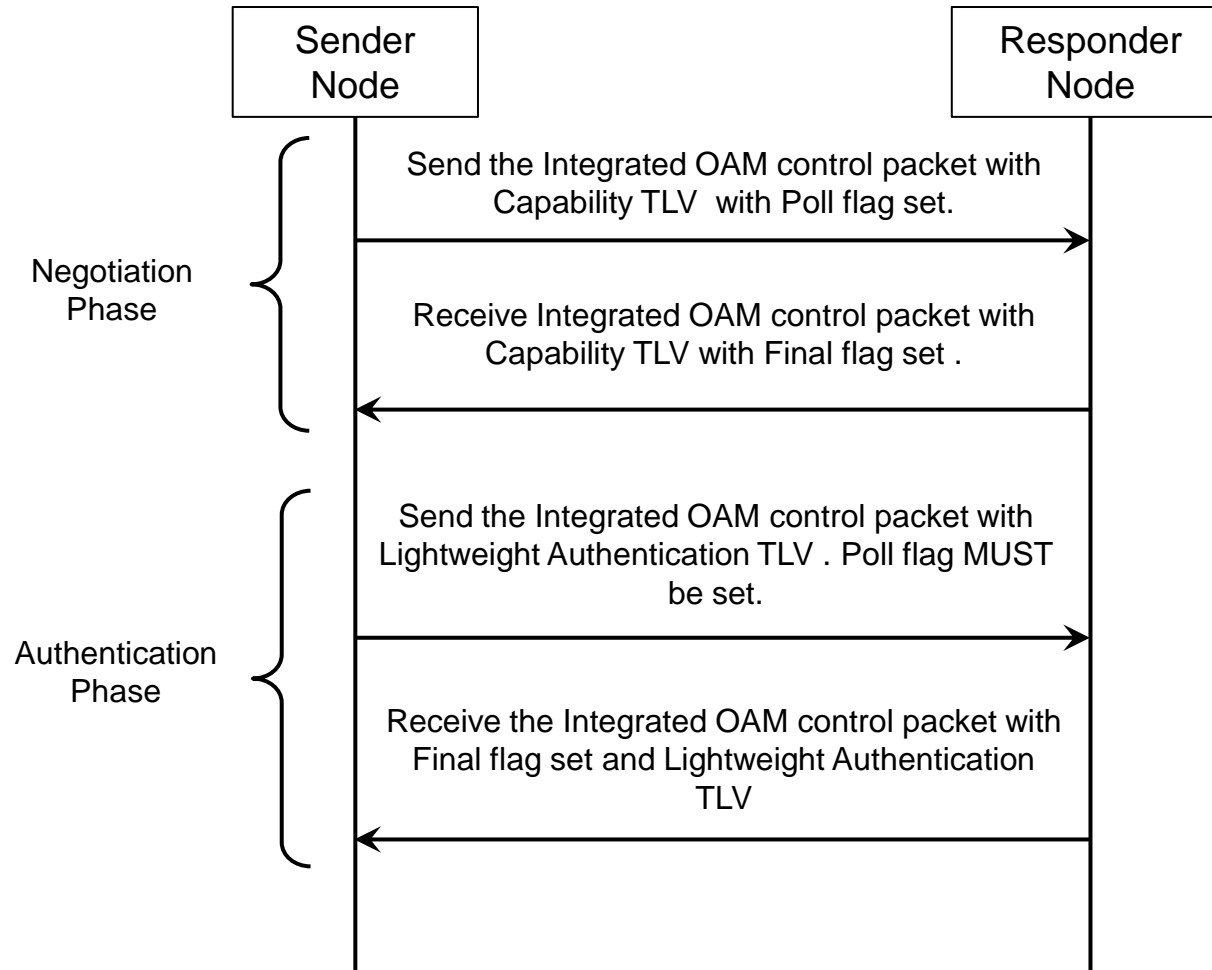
Sender Node

Responder Node

Negotiation Phase

Send the Integrated OAM control packet with Capability TLV with Poll flag set.

Receive Integrated OAM control packet with Capability TLV with Final flag set .

Authentication Phase

Send the Integrated OAM control packet with Lightweight Authentication TLV . Poll flag MUST be set.

Receive the Integrated OAM control packet with Final flag set and Lightweight Authentication TLV